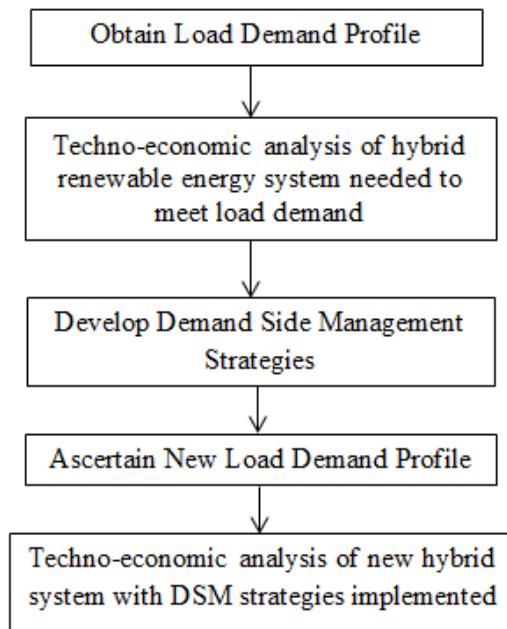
Obtain Load Demand Profile

Techno-economic analysis of hybrid renewable energy system needed to meet load demand

Develop Demand Side Management Strategies

Ascertain New Load Demand Profile

Techno-economic analysis of new hybrid system with DSM strategies implemented